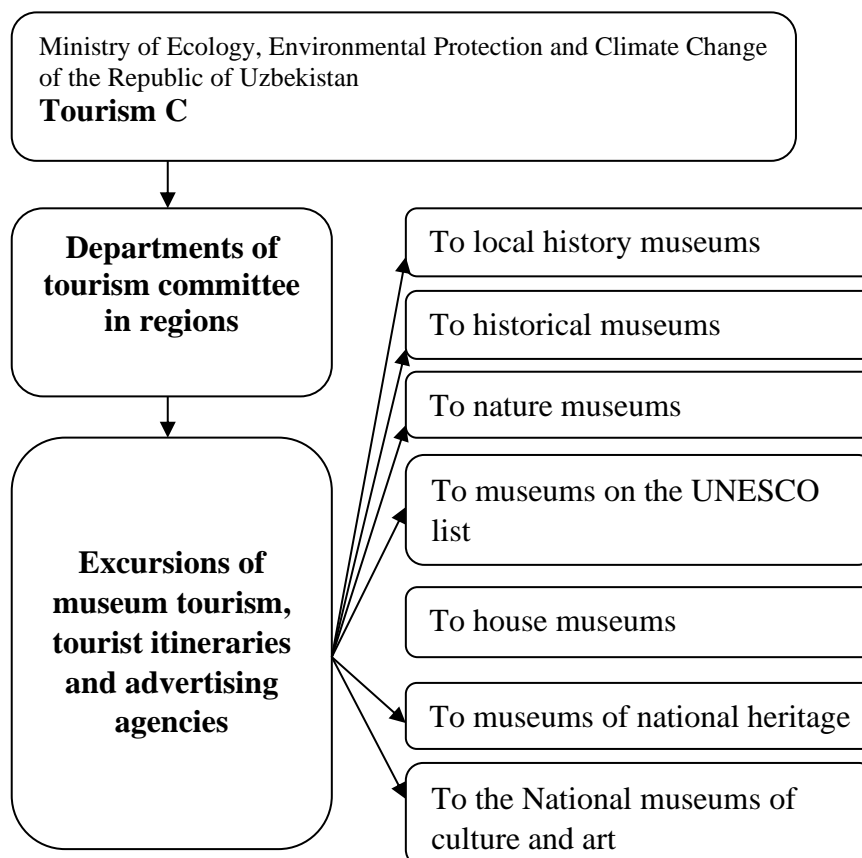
Ministry of Ecology, Environmental Protection and Climate Change of the Republic of Uzbekistan
**Tourism C**

**Departments of tourism committee in regions**

**Excursions of museum tourism, tourist itineraries and advertising agencies**

To local history museums

To historical museums

To nature museums

To museums on the UNESCO list

To house museums

To museums of national heritage

To the National museums of culture and art